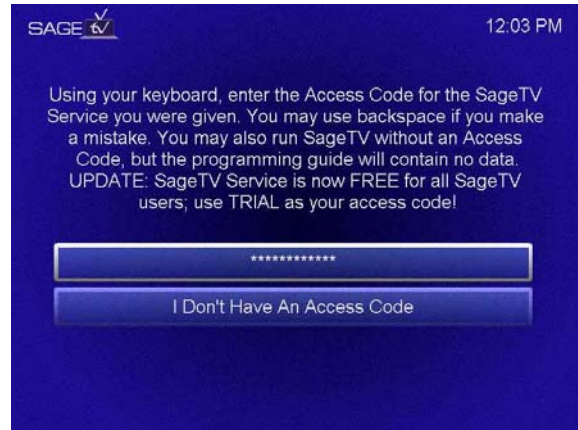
SAGE tv

12:03 PM

Using your keyboard, enter the Access Code for the SageTV Service you were given. You may use backspace if you make a mistake. You may also run SageTV without an Access Code, but the programming guide will contain no data. UPDATE: SageTV Service is now FREE for all SageTV users; use TRIAL as your access code!

************

I Don't Have An Access Code